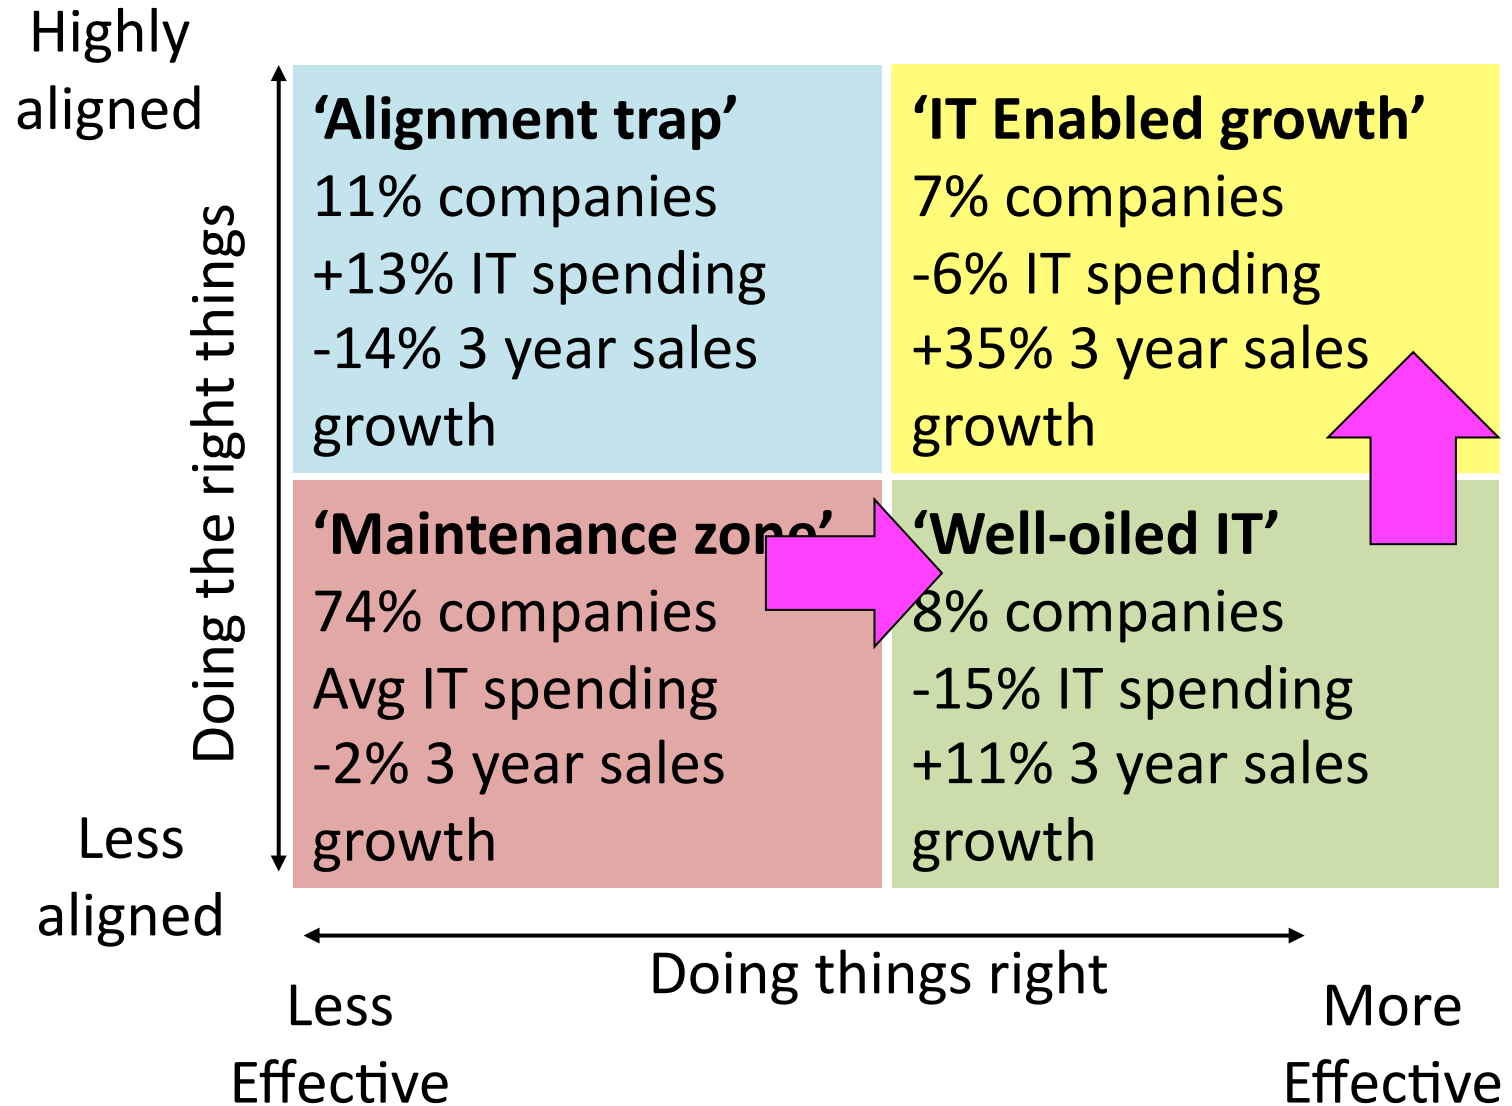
Highly aligned

Doing the right things

Less aligned

‘Alignment trap’
11% companies
+13% IT spending
-14% 3 year sales growth

‘IT Enabled growth’
7% companies
-6% IT spending
+35% 3 year sales growth

‘Maintenance zone’
74% companies
Avg IT spending
-2% 3 year sales growth

‘Well-oiled IT’
8% companies
-15% IT spending
+11% 3 year sales growth

Doing things right

Less Effective

More Effective